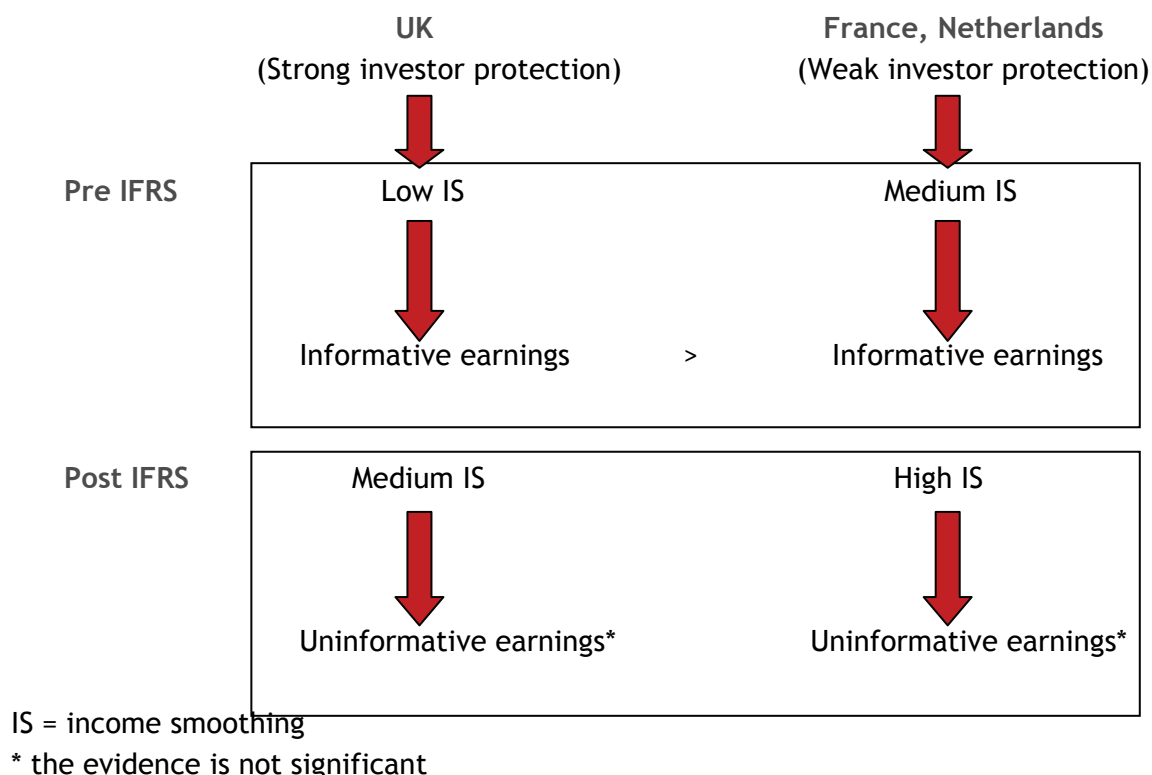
UK
(Strong investor protection)

France, Netherlands
(Weak investor protection)

Pre IFRS

Low IS

Medium IS

Informative earnings > Informative earnings

Post IFRS

Medium IS

High IS

Uninformative earnings*

Uninformative earnings*

IS = income smoothing

* the evidence is not significant